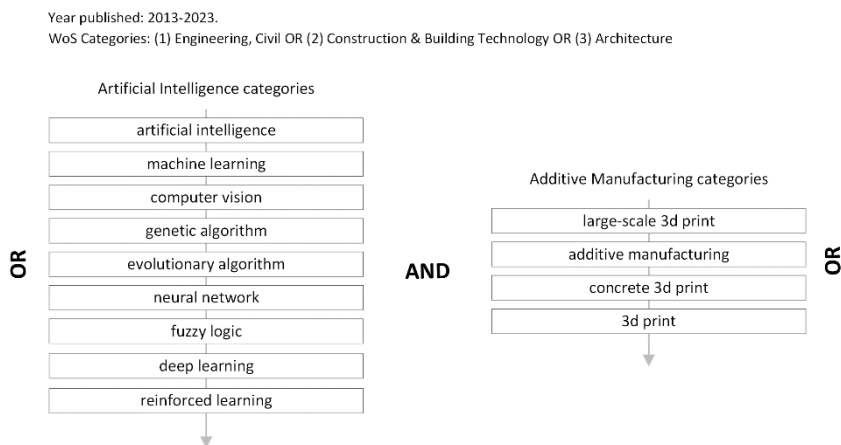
Year published: 2013-2023.
WoS Categories: (1) Engineering, Civil OR (2) Construction & Building Technology OR (3) Architecture

Artificial Intelligence categories

artificial intelligence

machine learning

computer vision

genetic algorithm

evolutionary algorithm

neural network

fuzzy logic

deep learning

reinforced learning

OR

AND

Additive Manufacturing categories

large-scale 3d print

additive manufacturing

concrete 3d print

3d print

OR